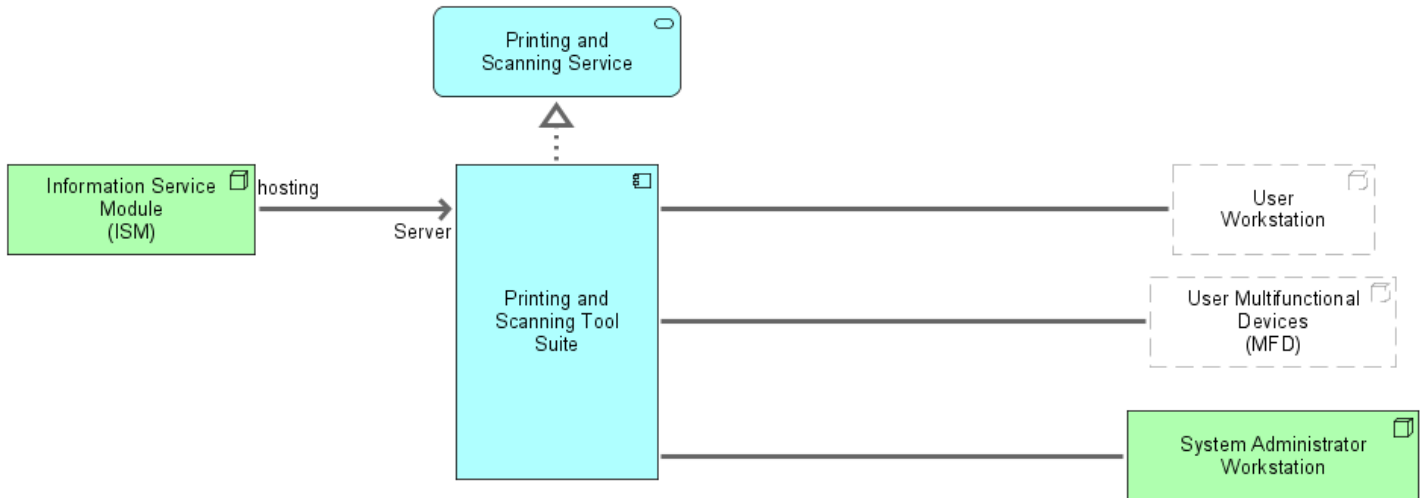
Printing and Scanning Service

Information Service Module (ISM)

hosting

Server

Printing and Scanning Tool Suite

User Workstation

User Multifunctional Devices (MFD)

System Administrator Workstation